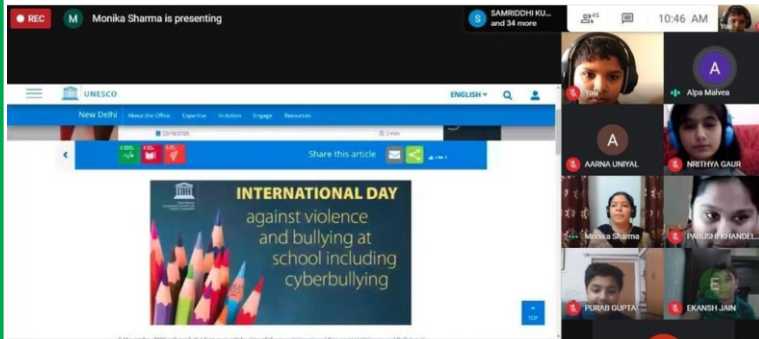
REC
M Monika Sharma is presenting
S SAMRIDDHI KU... and 34 more
10:46 AM
UNESCO
ENGLISH
New Delhi About the Office Expertise In Action Engage Resources
22/10/2020
2 min
Share this article
INTERNATIONAL DAY against violence and bullying at school including cyberbullying
TOP
You
A
Alpa Malvea
A
AARNA UNIYAL
NRITHYA GAUR
Monika Sharma
PARISHI KHANDEL...
PURAB GUPTA
E
EKANSH JAIN
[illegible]